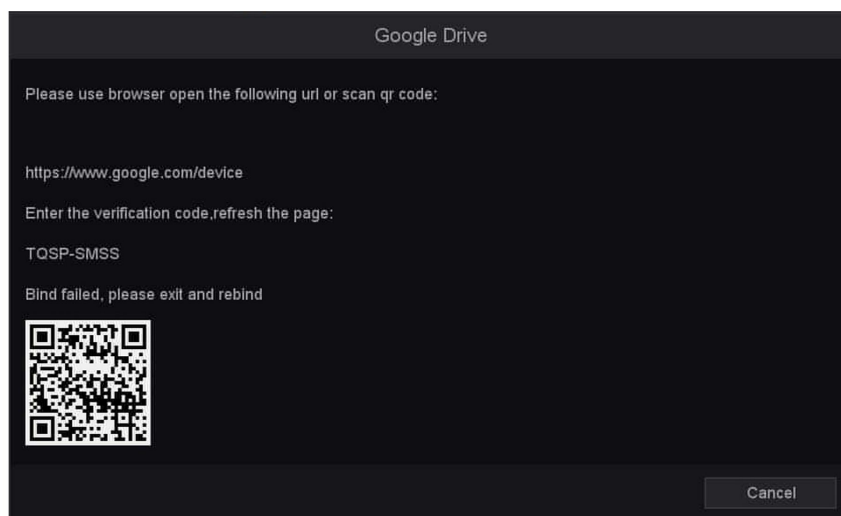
Google Drive

Please use browser open the following url or scan qr code:

https://www.google.com/device

Enter the verification code,refresh the page:

TQSP-SMSS

Bind failed, please exit and rebind

Cancel